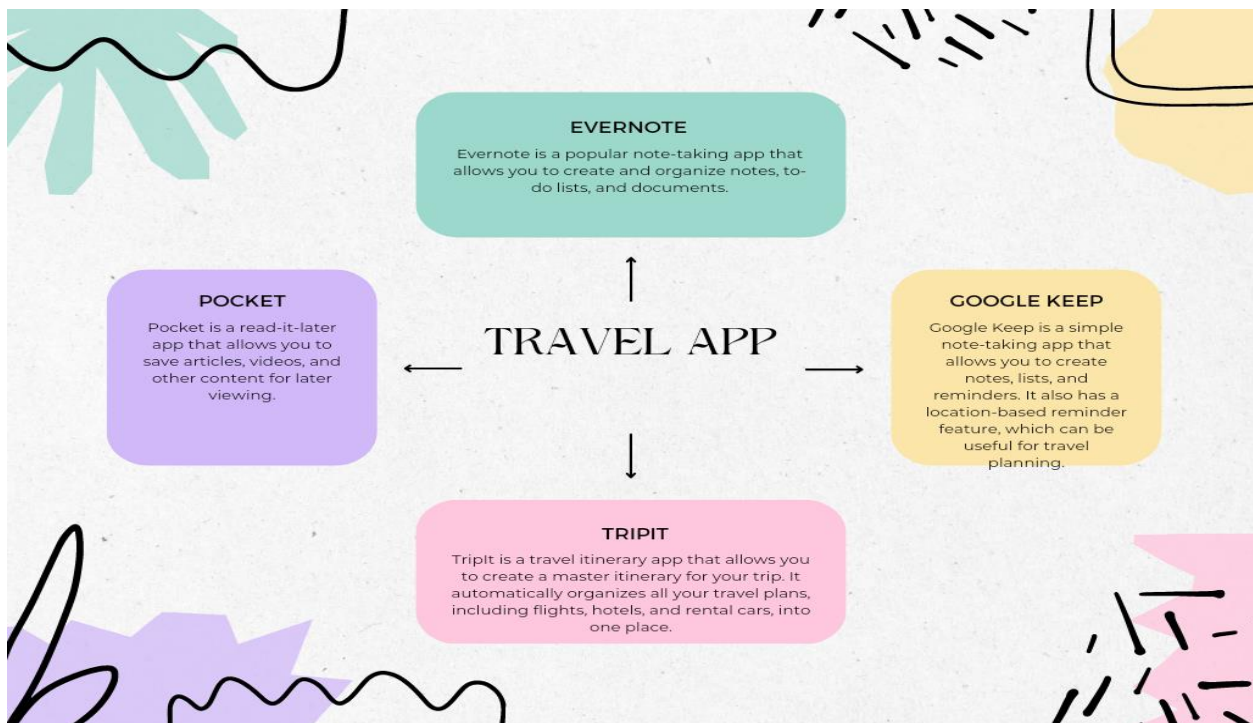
EVERNOTE

Evernote is a popular note-taking app that allows you to create and organize notes, to-do lists, and documents.

POCKET

Pocket is a read-it-later app that allows you to save articles, videos, and other content for later viewing.

TRAVEL APP

GOOGLE KEEP

Google Keep is a simple note-taking app that allows you to create notes, lists, and reminders. It also has a location-based reminder feature, which can be useful for travel planning.

TRIPIT

TripIt is a travel itinerary app that allows you to create a master itinerary for your trip. It automatically organizes all your travel plans, including flights, hotels, and rental cars, into one place.